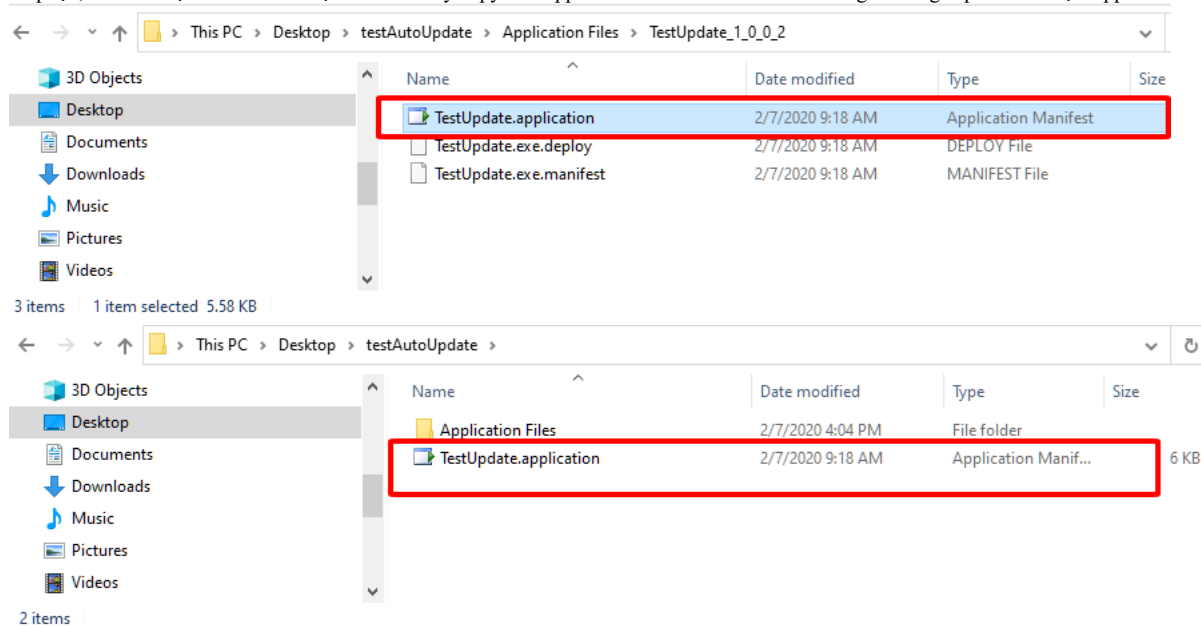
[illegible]

This PC > Desktop > testAutoUpdate > Application Files > TestUpdate_1_0_0_2

3D Objects
Desktop
Documents
Downloads
Music
Pictures
Videos

| Name | Date modified | Type | Size |
|---|---|---|---|
| TestUpdate.application | 2/7/2020 9:18 AM | Application Manifest | |
| TestUpdate.exe.deploy | 2/7/2020 9:18 AM | DEPLOY File | |
| TestUpdate.exe.manifest | 2/7/2020 9:18 AM | MANIFEST File | |

3 items 1 item selected 5.58 KB

This PC > Desktop > testAutoUpdate

3D Objects
Desktop
Documents
Downloads
Music
Pictures
Videos

| Name | Date modified | Type | Size |
|---|---|---|---|
| Application Files | 2/7/2020 4:04 PM | File folder | |
| TestUpdate.application | 2/7/2020 9:18 AM | Application Manif... | 6 KB |

2 items